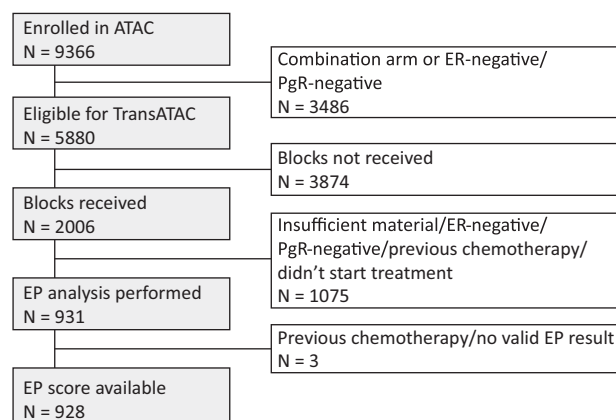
Enrolled in ATAC
N = 9366

Combination arm or ER-negative/ PgR-negative
N = 3486

Eligible for TransATAC
N = 5880

Blocks not received
N = 3874

Blocks received
N = 2006

Insufficient material/ER-negative/ PgR-negative/previous chemotherapy/ didn't start treatment
N = 1075

EP analysis performed
N = 931

Previous chemotherapy/no valid EP result
N = 3

EP score available
N = 928